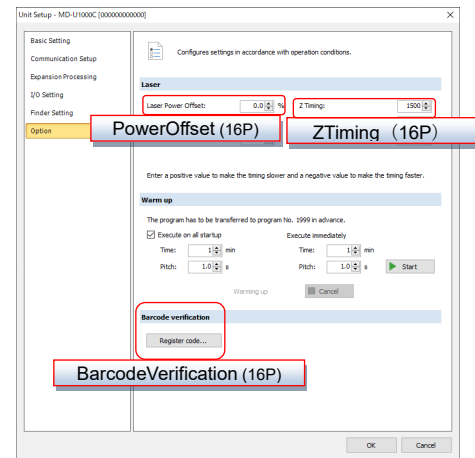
Unit Setup - MD-U1000C [000000000000]

Basic Setting
Communication Setup
Expansion Processing
I/O Setting
Finder Setting
Option

Configures settings in accordance with operation conditions.

Laser
Laser Power Offset: 0.0 %
Z Timing: 1500

PowerOffset (16P)
ZTiming （16P）

Enter a positive value to make the timing slower and a negative value to make the timing faster.

Warm up
The program has to be transferred to program No. 1999 in advance.
Execute on all startup
Time: 1 min
Pitch: 1.0 s
Execute immediately
Time: 1 min
Pitch: 1.0 s
Start
Warming up
Cancel

Barcode verification
Register code...

BarcodeVerification (16P)

OK
Cancel